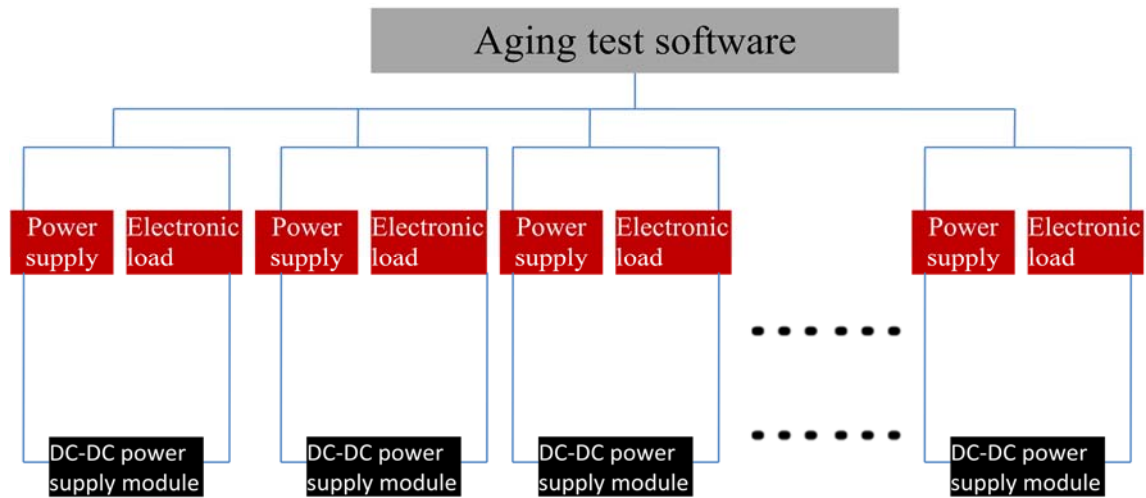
Aging test software

Power supply

Electronic load

Power supply

Electronic load

Power supply

Electronic load

Power supply

Electronic load

DC-DC power supply module

DC-DC power supply module

DC-DC power supply module

DC-DC power supply module